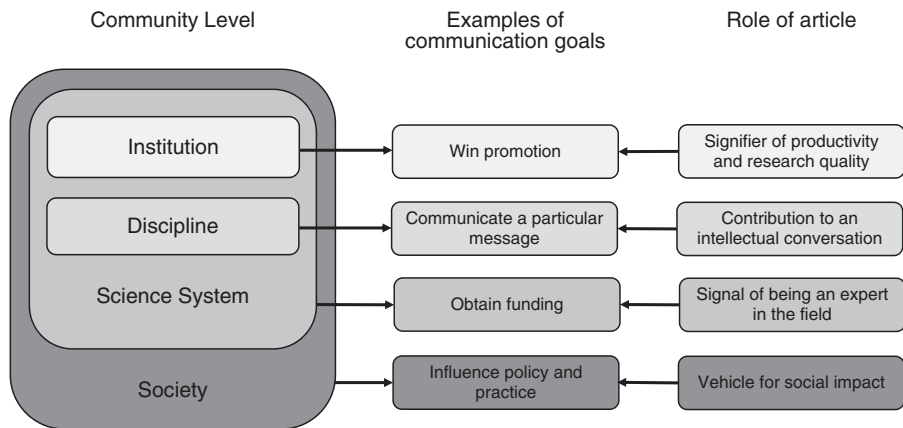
Community Level

Examples of communication goals

Role of article

Institution

Discipline

Science System

Society

Win promotion

Communicate a particular message

Obtain funding

Influence policy and practice

Signifier of productivity and research quality

Contribution to an intellectual conversation

Signal of being an expert in the field

Vehicle for social impact